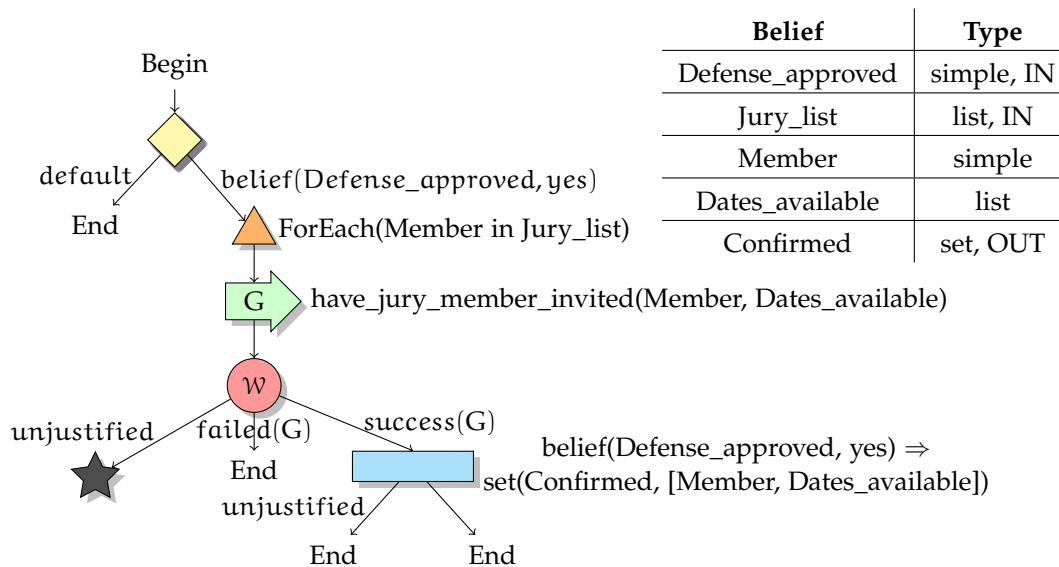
| Belief | Type |
|---|---|
| Defense_approved | simple, IN |
| Jury_list | list, IN |
| Member | simple |
| Dates_available | list |
| Confirmed | set, OUT |

Begin

default

End

belief(Defense_approved, yes)

ForEach(Member in Jury_list)

G

have_jury_member_invited(Member, Dates_available)

$\mathcal{W}$

unjustified

failed(G)

End

success(G)

belief(Defense_approved, yes) $\Rightarrow$ set(Confirmed, [Member, Dates_available])

unjustified

End

End